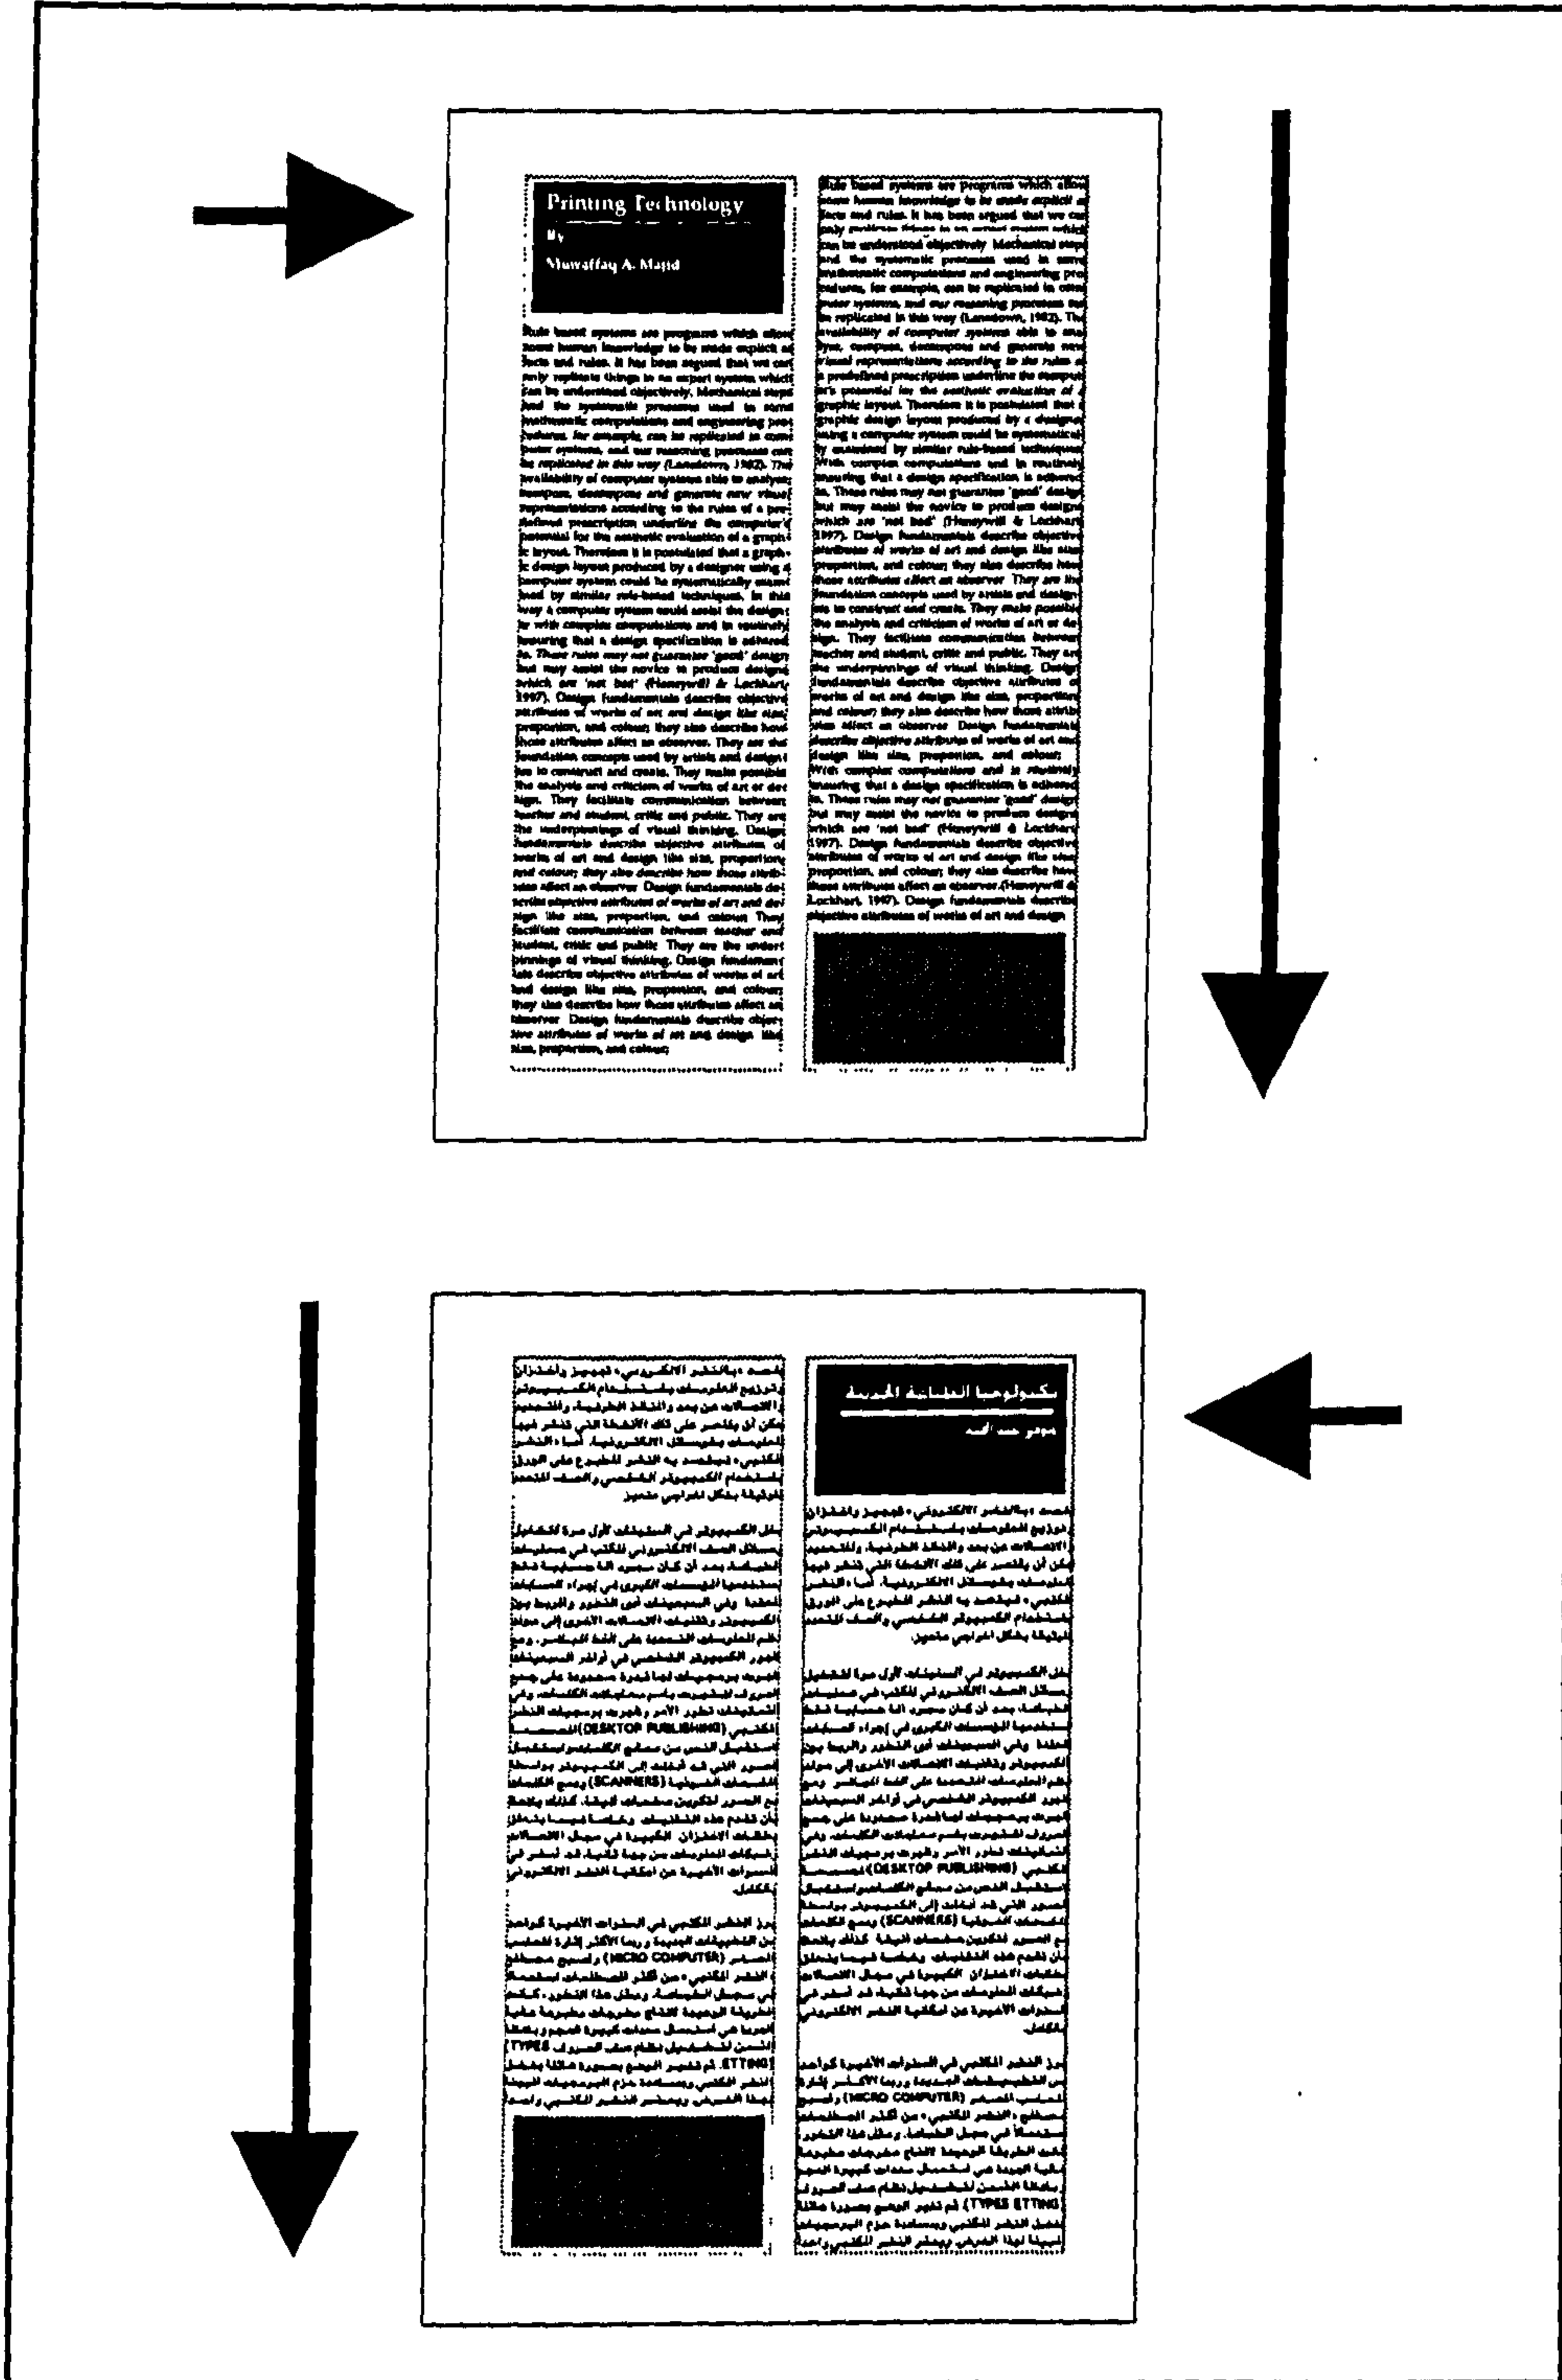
Printing Technology
By
Muwaffaq A. Majid

Rule based systems are programs which allow some human knowledge to be made explicit as facts and rules. It has been argued that we can only replicate things in an expert system which can be understood objectively. Mechanical steps and the systematic processes used in some mathematic computations and engineering procedures, for example, can be replicated in computer systems, and our reasoning processes can be replicated in this way (Lansdown, 1982). The availability of computer systems able to analyse, compose, decompose and generate new visual representations according to the rules of a predefined prescription underline the computer's potential for the aesthetic evaluation of a graphic layout. Therefore it is postulated that a graphic design layout produced by a designer using a computer system could be systematically examined by similar rule-based techniques. In this way a computer system could assist the designer with complex computations and in routinely ensuring that a design specification is adhered to. These rules may not guarantee 'good' design but may assist the novice to produce designs which are 'not bad' (Honeywill & Lockhart, 1997). Design fundamentals describe objective attributes of works of art and design like size, proportion, and colour; they also describe how those attributes affect an observer. They are the foundation concepts used by artists and designers to construct and create. They make possible the analysis and criticism of works of art or design. They facilitate communication between teacher and student, critic and public. They are the underpinnings of visual thinking. Design fundamentals describe objective attributes of works of art and design like size, proportion, and colour; they also describe how those attributes affect an observer. Design fundamentals describe objective attributes of works of art and design like size, proportion, and colour. They facilitate communication between teacher and student, critic and public. They are the underpinnings of visual thinking. Design fundamentals describe objective attributes of works of art and design like size, proportion, and colour; they also describe how those attributes affect an observer. Design fundamentals describe objective attributes of works of art and design like size, proportion, and colour;

Rule based systems are programs which allow some human knowledge to be made explicit as facts and rules. It has been argued that we can only replicate things in an expert system which can be understood objectively. Mechanical steps and the systematic processes used in some mathematic computations and engineering procedures, for example, can be replicated in computer systems, and our reasoning processes can be replicated in this way (Lansdown, 1982). The availability of computer systems able to analyse, compose, decompose and generate new visual representations according to the rules of a predefined prescription underline the computer's potential for the aesthetic evaluation of a graphic layout. Therefore it is postulated that a graphic design layout produced by a designer using a computer system could be systematically examined by similar rule-based techniques. With complex computations and in routinely ensuring that a design specification is adhered to. These rules may not guarantee 'good' design but may assist the novice to produce designs which are 'not bad' (Honeywill & Lockhart, 1997). Design fundamentals describe objective attributes of works of art and design like size, proportion, and colour; they also describe how those attributes affect an observer. They are the foundation concepts used by artists and designers to construct and create. They make possible the analysis and criticism of works of art or design. They facilitate communication between teacher and student, critic and public. They are the underpinnings of visual thinking. Design fundamentals describe objective attributes of works of art and design like size, proportion, and colour; they also describe how those attributes affect an observer. Design fundamentals describe objective attributes of works of art and design like size, proportion, and colour; With complex computations and in routinely ensuring that a design specification is adhered to. These rules may not guarantee 'good' design but may assist the novice to produce designs which are 'not bad' (Honeywill & Lockhart, 1997). Design fundamentals describe objective attributes of works of art and design like size, proportion, and colour; they also describe how those attributes affect an observer.(Honeywill & Lockhart, 1997). Design fundamentals describe objective attributes of works of art and design

تكنولوجيا الطباعة الحديثة
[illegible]

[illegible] (DESKTOP PUBLISHING) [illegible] (SCANNERS) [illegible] (MICRO COMPUTER) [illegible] (TYPES ETTING) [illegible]

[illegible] (DESKTOP PUBLISHING) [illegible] (SCANNERS) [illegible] (MICRO COMPUTER) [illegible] (TYPES ETTING) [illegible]